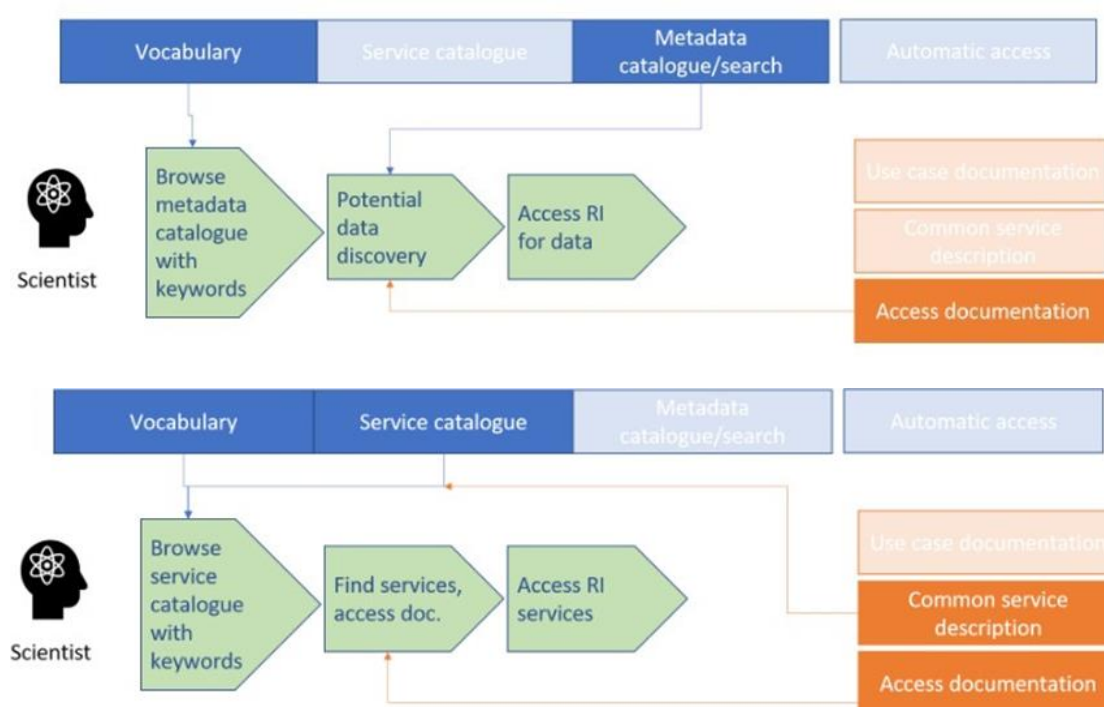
Vocabulary
Service catalogue
Metadata catalogue/search
Automatic access

Scientist
Browse metadata catalogue with keywords
Potential data discovery
Access RI for data

Use case documentation
Common service description
Access documentation

Vocabulary
Service catalogue
Metadata catalogue/search
Automatic access

Scientist
Browse service catalogue with keywords
Find services, access doc.
Access RI services

Use case documentation
Common service description
Access documentation